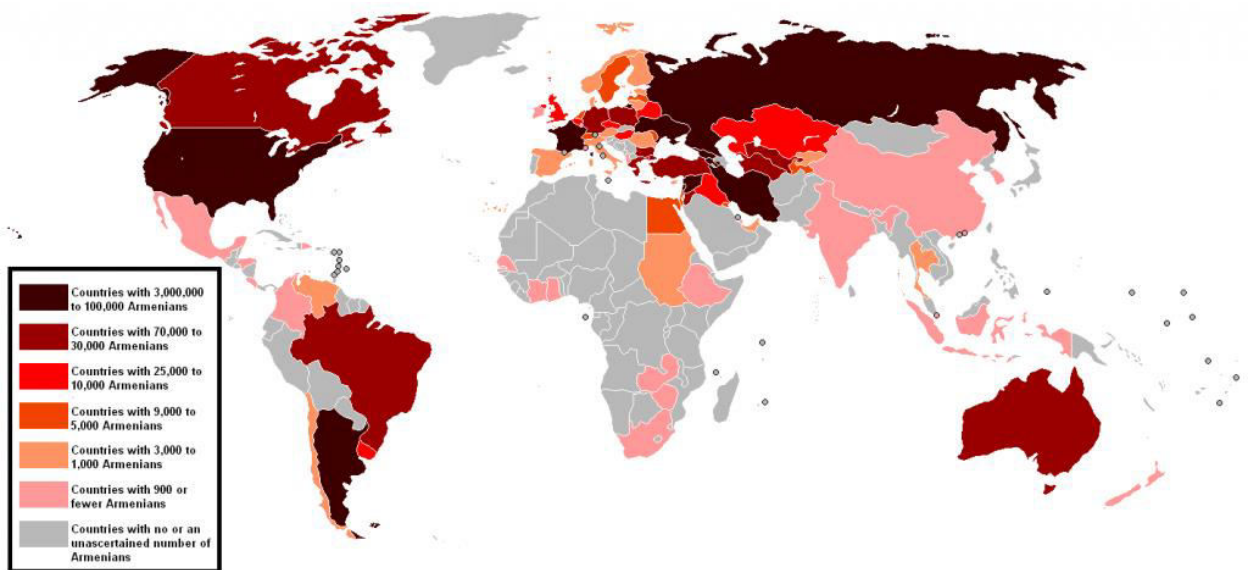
Countries with 3,000,000 to 100,000 Armenians

Countries with 70,000 to 30,000 Armenians

Countries with 25,000 to 10,000 Armenians

Countries with 9,000 to 5,000 Armenians

Countries with 3,000 to 1,000 Armenians

Countries with 900 or fewer Armenians

Countries with no or an unascertained number of Armenians